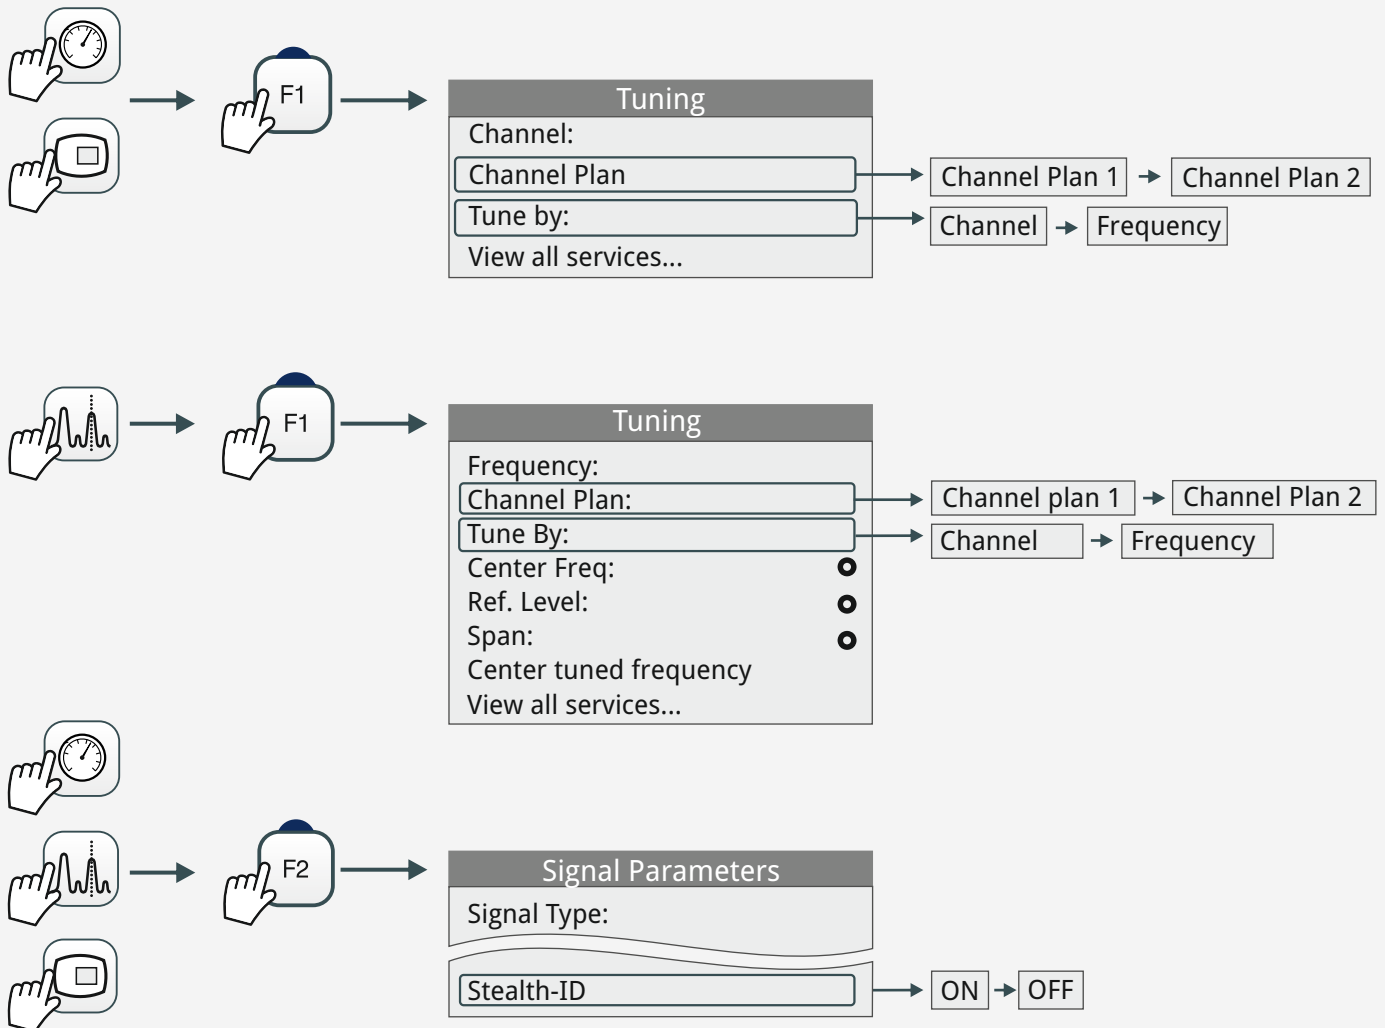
F1

Tuning
Channel:
Channel Plan
Tune by:
View all services...

Channel Plan 1
Channel Plan 2
Channel
Frequency

F1

Tuning
Frequency:
Channel Plan:
Tune By:
Center Freq:
Ref. Level:
Span:
Center tuned frequency
View all services...

Channel plan 1
Channel Plan 2
Channel
Frequency

F2

Signal Parameters
Signal Type:
Stealth-ID

ON
OFF